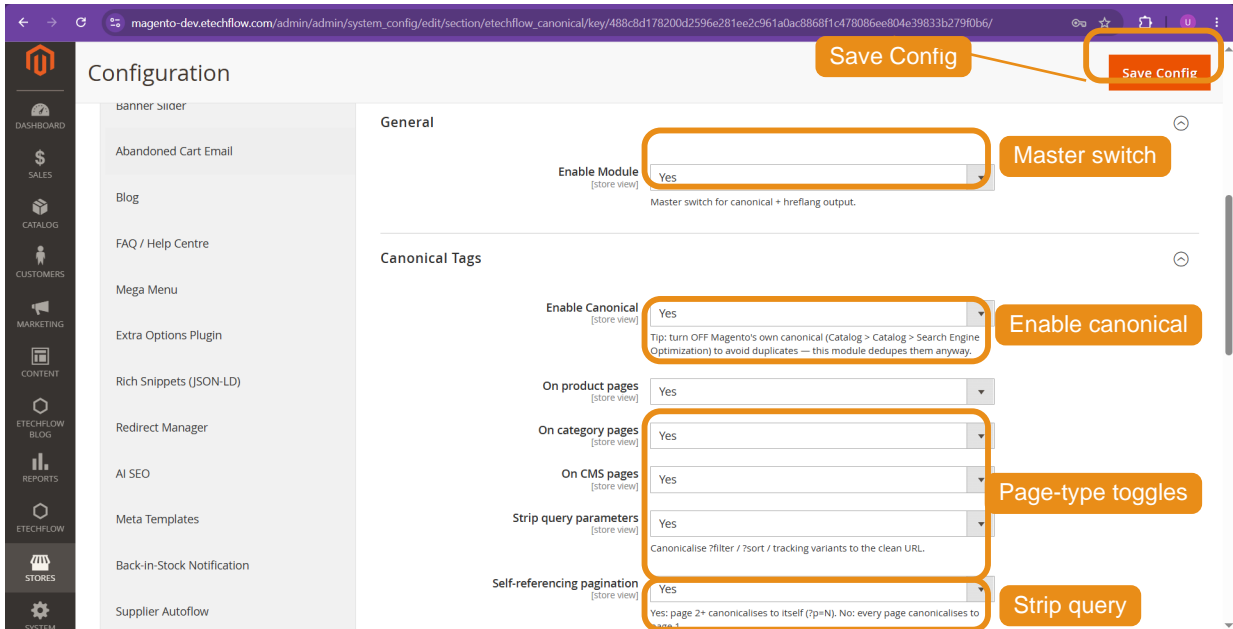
magento-dev.etechflow.com/admin/admin/system_config/edit/section/etechflow_canonical/key/488c8d178200d2596e281ee2c961a0ac8868f1c478086ee804e39833b279f0b6/

U

DASHBOARD
SALES
CATALOG
CUSTOMERS
MARKETING
CONTENT
ETECHFLOW BLOG
REPORTS
ETECHFLOW
STORES
SYSTEM

Configuration

Save Config

Save Config

Banner Slider
Abandoned Cart Email
Blog
FAQ / Help Centre
Mega Menu
Extra Options Plugin
Rich Snippets (JSON-LD)
Redirect Manager
AI SEO
Meta Templates
Back-in-Stock Notification
Supplier Autoflow

General

Master switch

Enable Module
[store view]
Yes
Master switch for canonical + hreflang output.

Canonical Tags

Enable Canonical
[store view]
Yes
Tip: turn OFF Magento's own canonical (Catalog > Catalog > Search Engine Optimization) to avoid duplicates — this module dedupes them anyway.

Enable canonical

On product pages
[store view]
Yes

On category pages
[store view]
Yes

On CMS pages
[store view]
Yes

Page-type toggles

Strip query parameters
[store view]
Yes
Canonicalise ?filter / ?sort / tracking variants to the clean URL.

Self-referencing pagination
[store view]
Yes
Yes: page 2+ canonicalises to itself (?p=N). No: every page canonicalises to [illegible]

Strip query